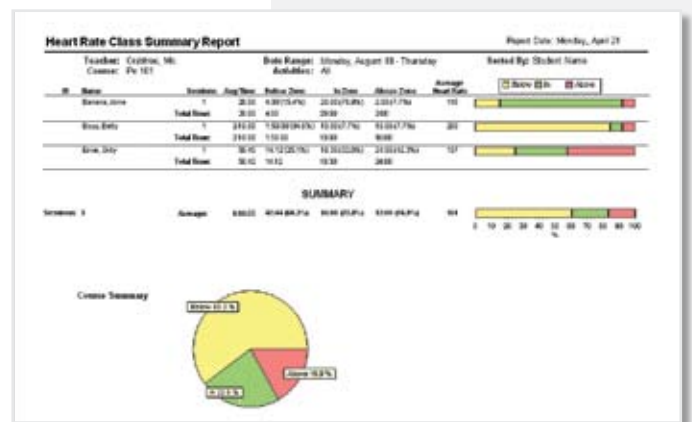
Heart Rate Class Summary Report

Report Date: Monday, April 28

Teacher: Crabtree, Mr.
Course: Pe 101

Date Range: Monday, August 08 - Thursday
Activities: All

Sorted By: Student Name

Below In Above

| ID | Name | | Sessions | Avg Time | Below Zone | In Zone | Above Zone | Average Heart Rate |
|---|---|---|---|---|---|---|---|---|
| | Barrera, Anne | | 1 | 20:00 | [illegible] | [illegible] | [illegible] | 115 |
| | | Total Rows: | | 20:00 | 4:00 | 20:00 | 2:00 | |
| | Bess, Betty | | 1 | 2:10:00 | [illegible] | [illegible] | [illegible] | 203 |
| | | Total Rows: | | 2:10:00 | 1:50:00 | 10:00 | 10:00 | |
| | Brim, Dirty | | 1 | 30:10 | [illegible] | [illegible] | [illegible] | 137 |
| | | Total Rows: | | 30:10 | 11:12 | 10:30 | 24:00 | |

SUMMARY

| Sessions: 3 | Averages: | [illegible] | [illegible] | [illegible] | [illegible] | 164 |
|---|---|---|---|---|---|---|

0 10 20 30 40 50 60 70 80 90 100
%

Course Summary

Below 61.2 %
In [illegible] %
Above 19.8 %